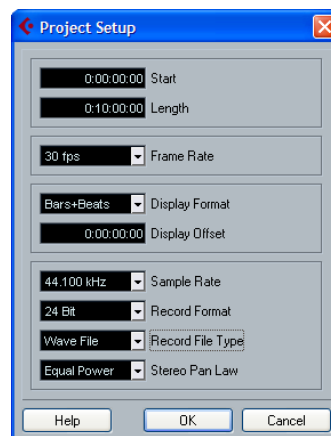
Project Setup

0:00:00:00 Start
0:10:00:00 Length

30 fps Frame Rate

Bars+Beats Display Format
0:00:00:00 Display Offset

44.100 kHz Sample Rate
24 Bit Record Format
Wave File Record File Type
Equal Power Stereo Pan Law

Help OK Cancel